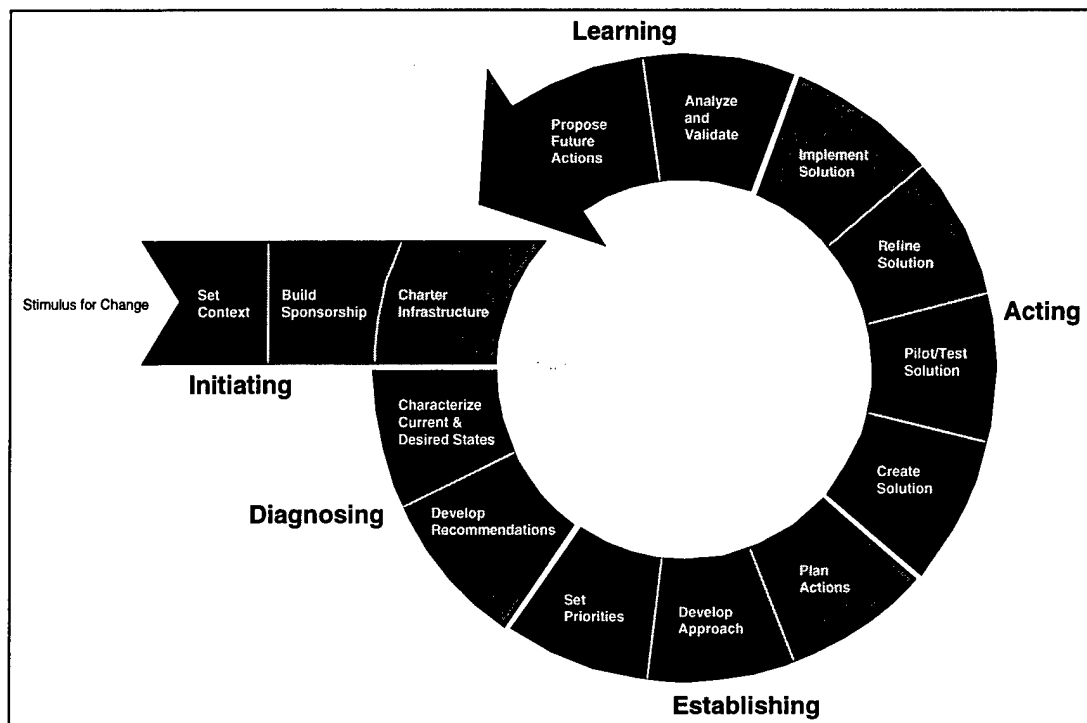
Learning

Propose Future Actions

Analyze and Validate

Implement Solution

Refine Solution

Acting

Pilot/Test Solution

Create Solution

Plan Actions

Develop Approach

Set Priorities

Establishing

Develop Recommendations

Diagnosing

Characterize Current & Desired States

Initiating

Stimulus for Change

Set Context

Build Sponsorship

Charter Infrastructure